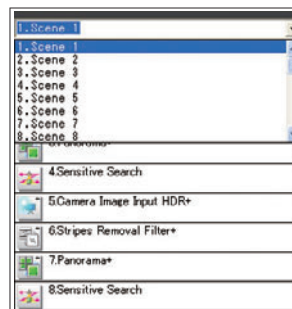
1.Scene 1

1.Scene 1
2.Scene 2
3.Scene 3
4.Scene 4
5.Scene 5
6.Scene 6
7.Scene 7
8.Scene 8

3.Panorama+
4.Sensitive Search
5.Camera Image Input HDR+
6.Stripes Removal Filter+
7.Panorama+
8.Sensitive Search